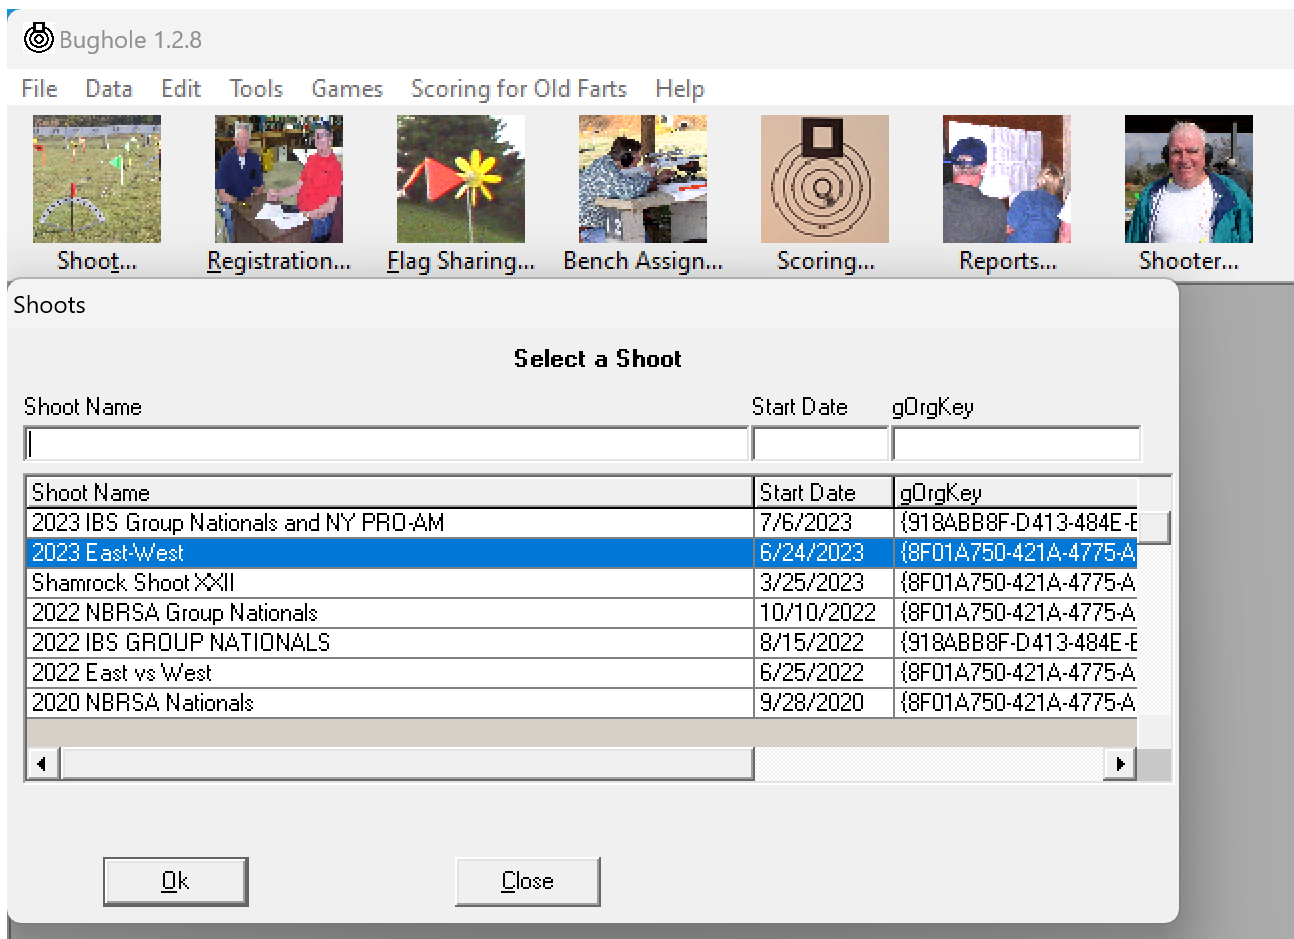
Bughole 1.2.8

File Data Edit Tools Games Scoring for Old Farts Help

Shoot... Registration... Flag Sharing... Bench Assign... Scoring... Reports... Shooter...

Shoots

Select a Shoot

Shoot Name Start Date gOrgKey

| Shoot Name | Start Date | gOrgKey |
|---|---|---|
| 2023 IBS Group Nationals and NY PRO-AM | 7/6/2023 | {918ABB8F-D413-484E-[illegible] |
| 2023 East-West | 6/24/2023 | {8F01A750-421A-4775-A |
| Shamrock Shoot XXII | 3/25/2023 | {8F01A750-421A-4775-A |
| 2022 NBRSA Group Nationals | 10/10/2022 | {8F01A750-421A-4775-A |
| 2022 IBS GROUP NATIONALS | 8/15/2022 | {918ABB8F-D413-484E-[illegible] |
| 2022 East vs West | 6/25/2022 | {8F01A750-421A-4775-A |
| 2020 NBRSA Nationals | 9/28/2020 | {8F01A750-421A-4775-A |

Ok Close